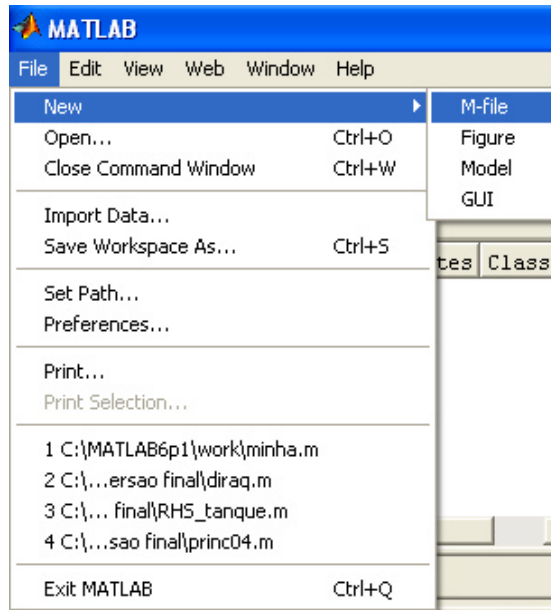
MATLAB

File Edit View Web Window Help

New
Open... Ctrl+O
Close Command Window Ctrl+W
Import Data...
Save Workspace As... Ctrl+S
Set Path...
Preferences...
Print...
Print Selection...
1 C:\MATLAB6p1\work\minha.m
2 C:\...ersao final\diraq.m
3 C:\... final\RHS_tanque.m
4 C:\...sao final\princ04.m
Exit MATLAB Ctrl+Q

M-file
Figure
Model
GUI

tes Class